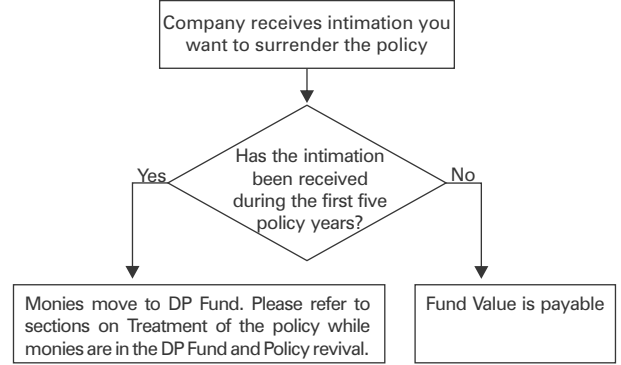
Company receives intimation you want to surrender the policy

Has the intimation been received during the first five policy years?

Yes

No

Monies move to DP Fund. Please refer to sections on Treatment of the policy while monies are in the DP Fund and Policy revival.

Fund Value is payable